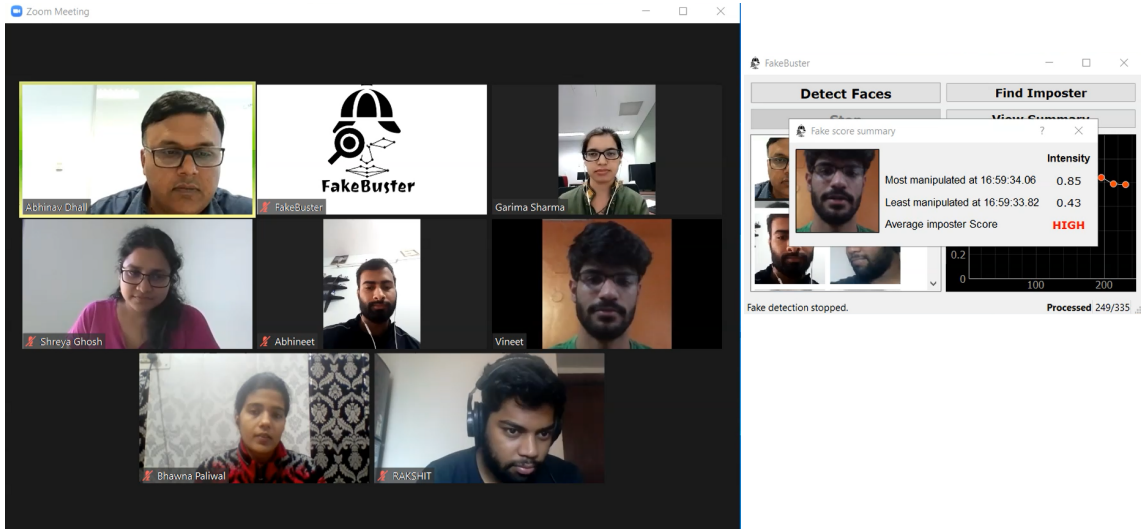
Zoom Meeting

Abhinav Dhall

FakeBuster

FakeBuster

Garima Sharma

Shreya Ghosh

Abhineet

Vineet

Bhawna Paliwal

RAKSHIT

FakeBuster

Detect Faces

Find Imposter

Stop

View Summary

Fake score summary

?

Intensity

Most manipulated at 16:59:34.06 0.85

Least manipulated at 16:59:33.82 0.43

Average imposter Score HIGH

0.2

0

100

200

Fake detection stopped.

Processed 249/335